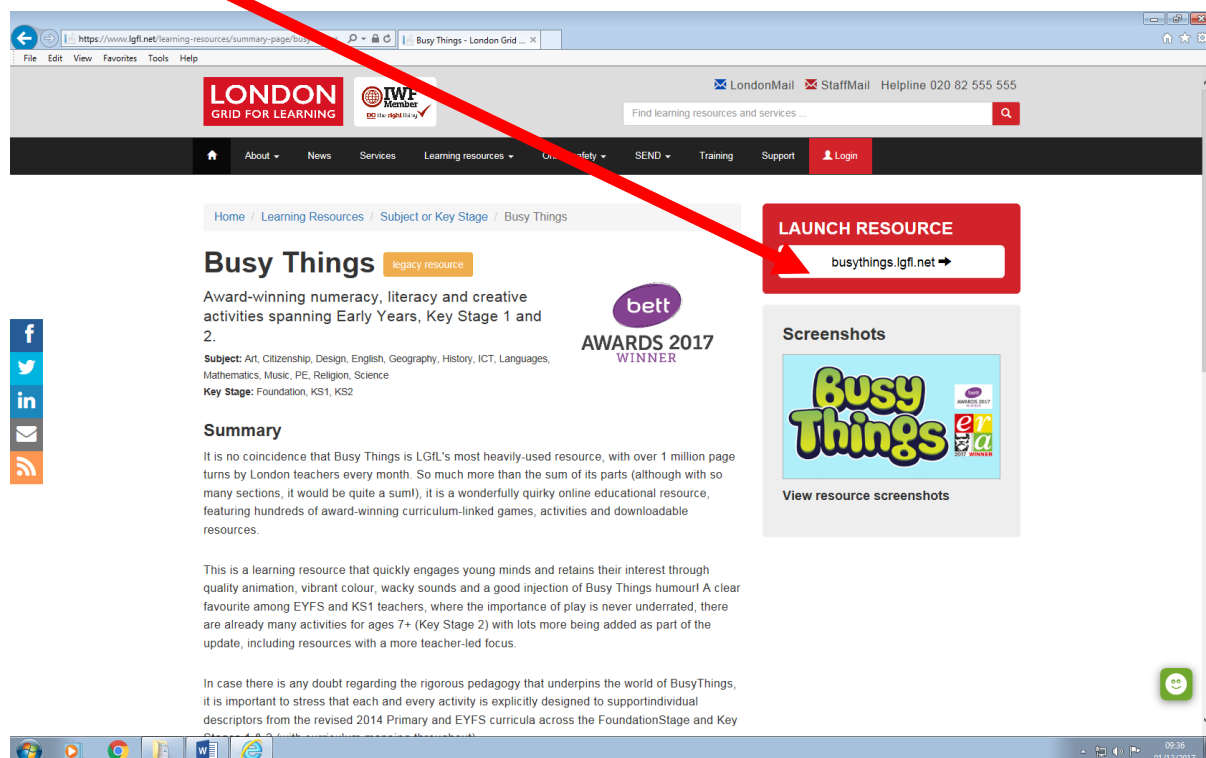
https://www.lgfl.net/learning-resources/summary-page/busy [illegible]

Busy Things - London Grid ...

File Edit View Favorites Tools Help

LONDON GRID FOR LEARNING

IWF Member

LondonMail StaffMail Helpline 020 82 555 555

Find learning resources and services ...

About News Services Learning resources On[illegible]afety SEND Training Support Login

Home / Learning Resources / Subject or Key Stage / Busy Things

LAUNCH RESOURCE

busythings.lgfl.net ➡

Busy Things legacy resource

Award-winning numeracy, literacy and creative activities spanning Early Years, Key Stage 1 and 2.

bett AWARDS 2017 WINNER

Subject: Art, Citizenship, Design, English, Geography, History, ICT, Languages, Mathematics, Music, PE, Religion, Science
Key Stage: Foundation, KS1, KS2

Screenshots

Busy Things

View resource screenshots

Summary

It is no coincidence that Busy Things is LGfL's most heavily-used resource, with over 1 million page turns by London teachers every month. So much more than the sum of its parts (although with so many sections, it would be quite a sum!), it is a wonderfully quirky online educational resource, featuring hundreds of award-winning curriculum-linked games, activities and downloadable resources.

This is a learning resource that quickly engages young minds and retains their interest through quality animation, vibrant colour, wacky sounds and a good injection of Busy Things humour! A clear favourite among EYFS and KS1 teachers, where the importance of play is never underrated, there are already many activities for ages 7+ (Key Stage 2) with lots more being added as part of the update, including resources with a more teacher-led focus.

In case there is any doubt regarding the rigorous pedagogy that underpins the world of BusyThings, it is important to stress that each and every activity is explicitly designed to supportindividual descriptors from the revised 2014 Primary and EYFS curricula across the FoundationStage and Key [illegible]

09:36